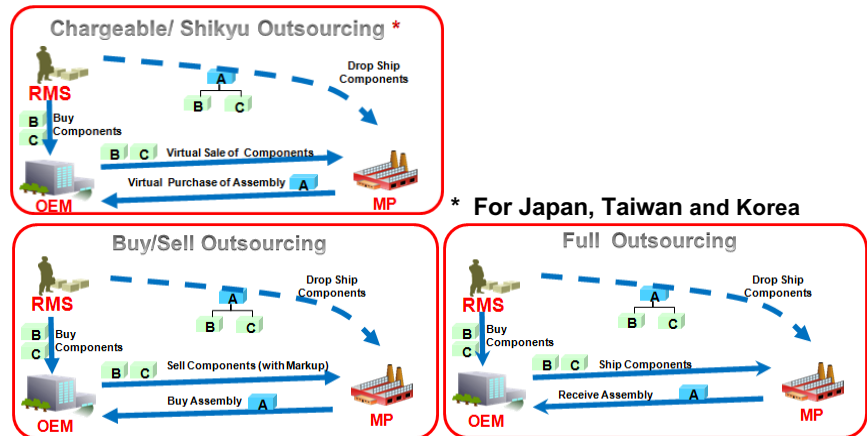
Chargeable/ Shikyu Outsourcing *

RMS

Drop Ship Components

A

B C

B C Buy Components

B C Virtual Sale of Components

Virtual Purchase of Assembly A

OEM

MP

* For Japan, Taiwan and Korea

Buy/Sell Outsourcing

RMS

Drop Ship Components

A

B C

B C Buy Components

B C Sell Components (with Markup)

Buy Assembly A

OEM

MP

Full Outsourcing

RMS

Drop Ship Components

A

B C

B C Buy Components

B C Ship Components

Receive Assembly A

OEM

MP